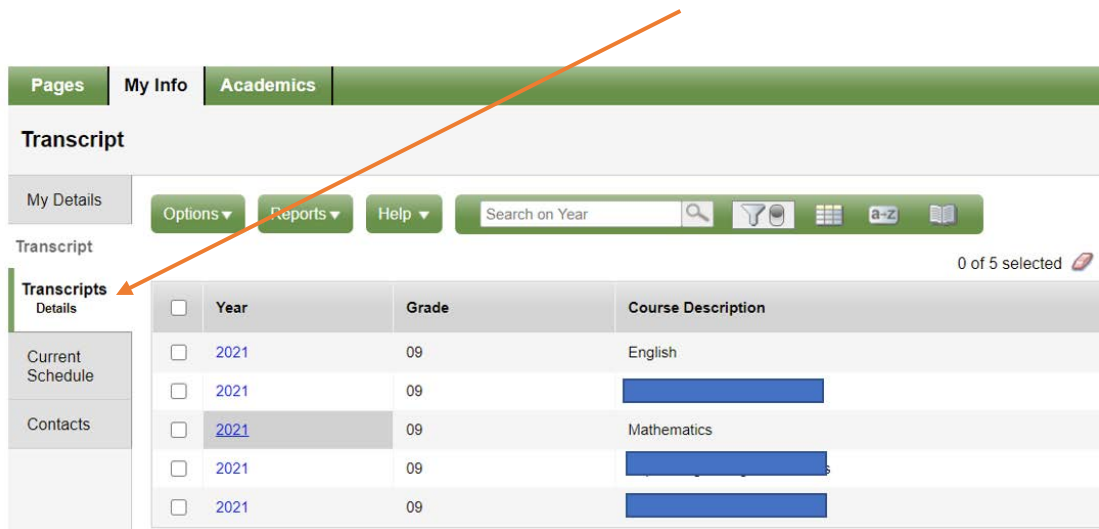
Pages | My Info | Academics

Transcript

My Details

Transcript

Transcripts
Details

Current Schedule

Contacts

Options ▾ Reports ▾ Help ▾ Search on Year

0 of 5 selected

| | Year | Grade | Course Description |
|---|---|---|---|
| ☐ | 2021 | 09 | English |
| ☐ | 2021 | 09 | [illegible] |
| ☐ | 2021 | 09 | Mathematics |
| ☐ | 2021 | 09 | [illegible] |
| ☐ | 2021 | 09 | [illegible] |